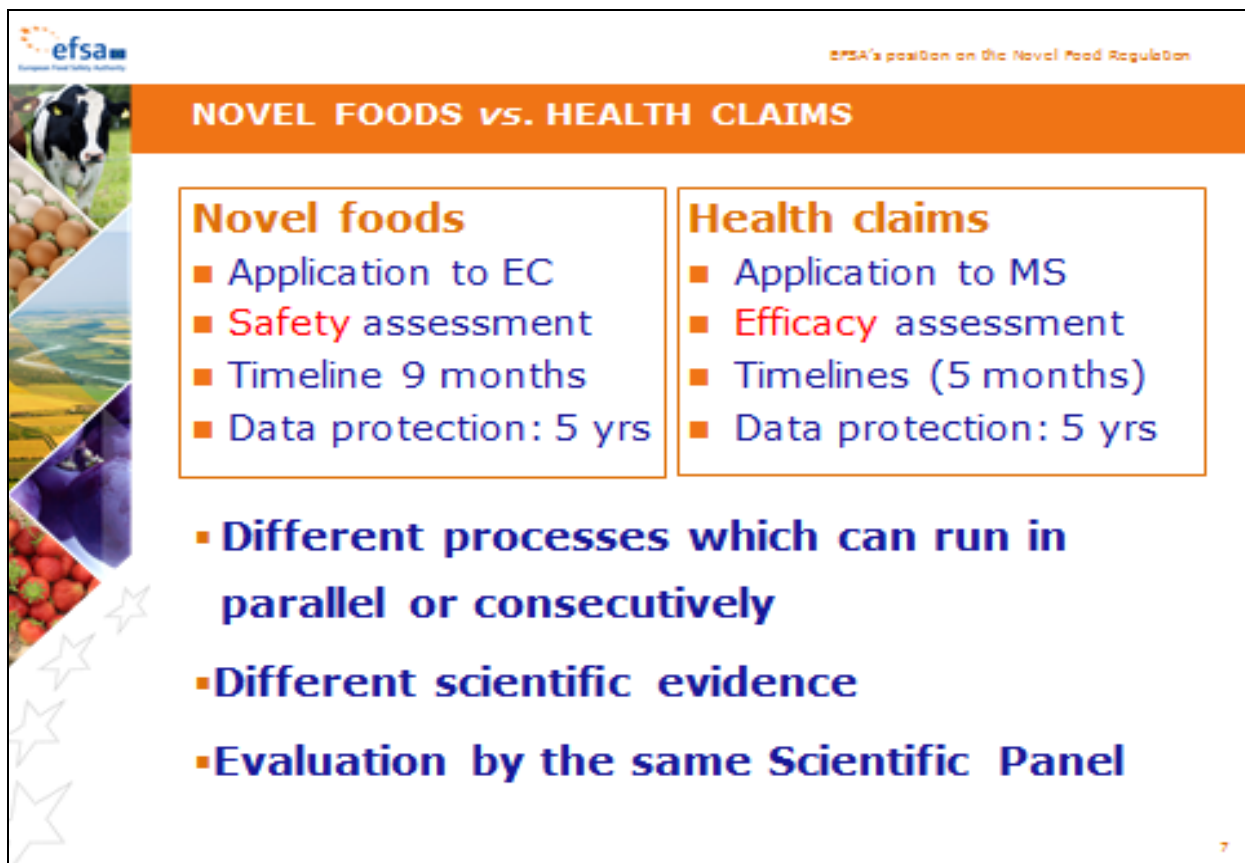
efsa
European Food Safety Authority

EFSA's position on the Novel Food Regulation

NOVEL FOODS *vs.* HEALTH CLAIMS

Novel foods
- Application to EC
- Safety assessment
- Timeline 9 months
- Data protection: 5 yrs

Health claims
- Application to MS
- Efficacy assessment
- Timelines (5 months)
- Data protection: 5 yrs

- Different processes which can run in parallel or consecutively
- Different scientific evidence
- Evaluation by the same Scientific Panel

7